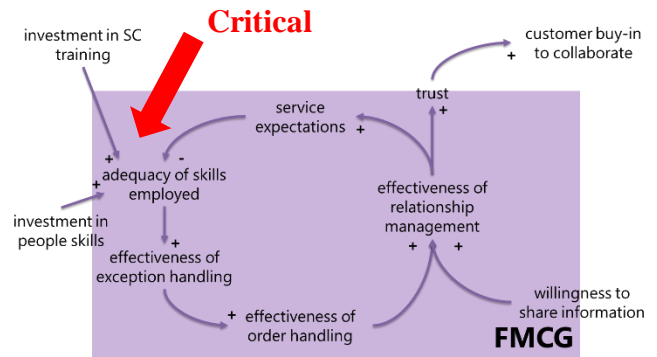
Critical

investment in SC training

customer buy-in to collaborate

+

trust

+

service expectations

+

+

-

adequacy of skills employed

+

investment in people skills

+

effectiveness of exception handling

effectiveness of relationship management

+

+

+

effectiveness of order handling

willingness to share information

FMCG